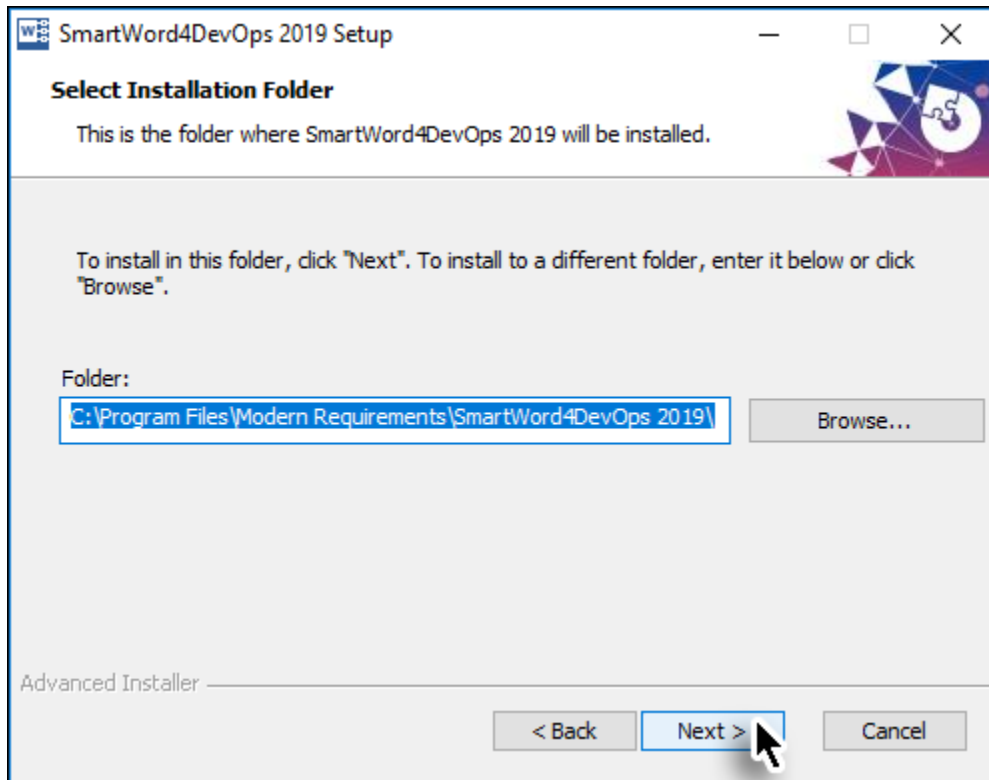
SmartWord4DevOps 2019 Setup

Select Installation Folder

This is the folder where SmartWord4DevOps 2019 will be installed.

To install in this folder, click "Next". To install to a different folder, enter it below or click "Browse".

Folder:

C:\Program Files\Modern Requirements\SmartWord4DevOps 2019\

Browse...

Advanced Installer

< Back

Next >

Cancel